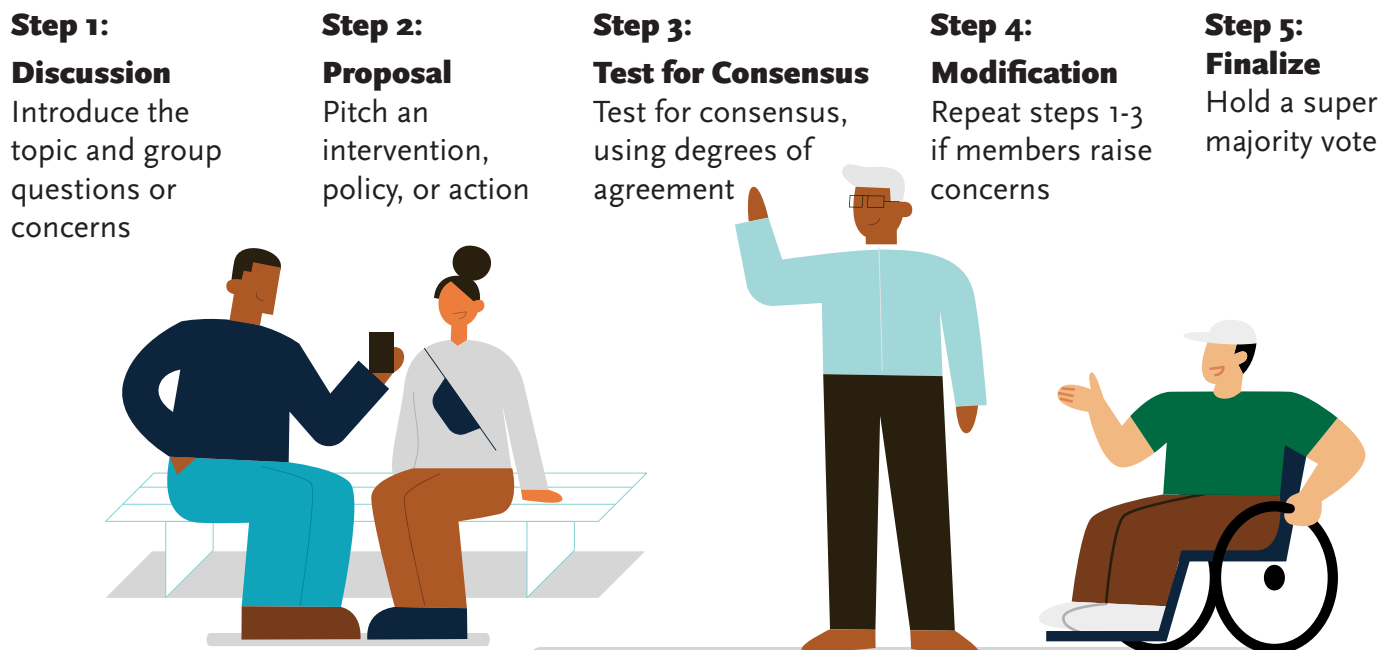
Step 1:
Discussion
Introduce the topic and group questions or concerns

Step 2:
Proposal
Pitch an intervention, policy, or action

Step 3:
Test for Consensus
Test for consensus, using degrees of agreement

Step 4:
Modification
Repeat steps 1-3 if members raise concerns

Step 5:
Finalize
Hold a super majority vote